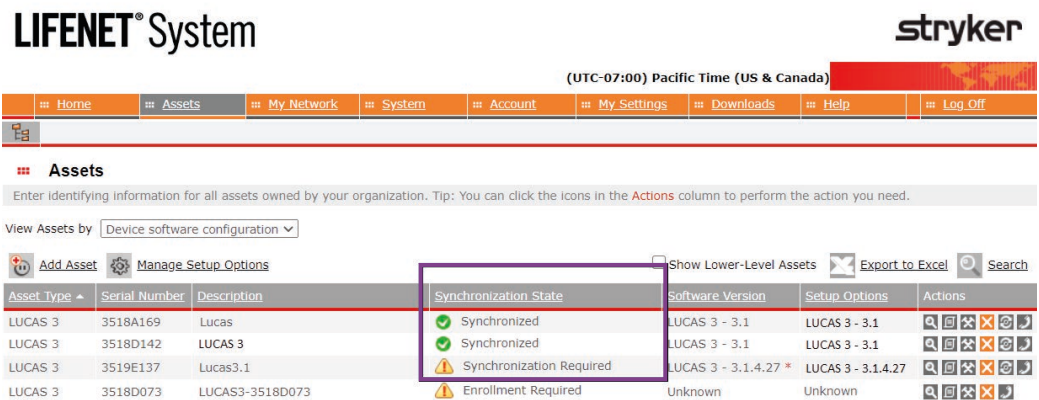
LIFENET® System

stryker

(UTC-07:00) Pacific Time (US & Canada)

Home | Assets | My Network | System | Account | My Settings | Downloads | Help | Log Off

Assets

Enter identifying information for all assets owned by your organization. Tip: You can click the icons in the Actions column to perform the action you need.

View Assets by Device software configuration

Add Asset Manage Setup Options Show Lower-Level Assets Export to Excel Search

| Asset Type ▲ | Serial Number | Description | Synchronization State | Software Version | Setup Options | Actions |
|---|---|---|---|---|---|---|
| LUCAS 3 | 3518A169 | Lucas | Synchronized | LUCAS 3 - 3.1 | LUCAS 3 - 3.1 | |
| LUCAS 3 | 3518D142 | LUCAS 3 | Synchronized | LUCAS 3 - 3.1 | LUCAS 3 - 3.1 | |
| LUCAS 3 | 3519E137 | Lucas3.1 | Synchronization Required | LUCAS 3 - 3.1.4.27 * | LUCAS 3 - 3.1.4.27 | |
| LUCAS 3 | 3518D073 | LUCAS3-3518D073 | Enrollment Required | Unknown | Unknown | |